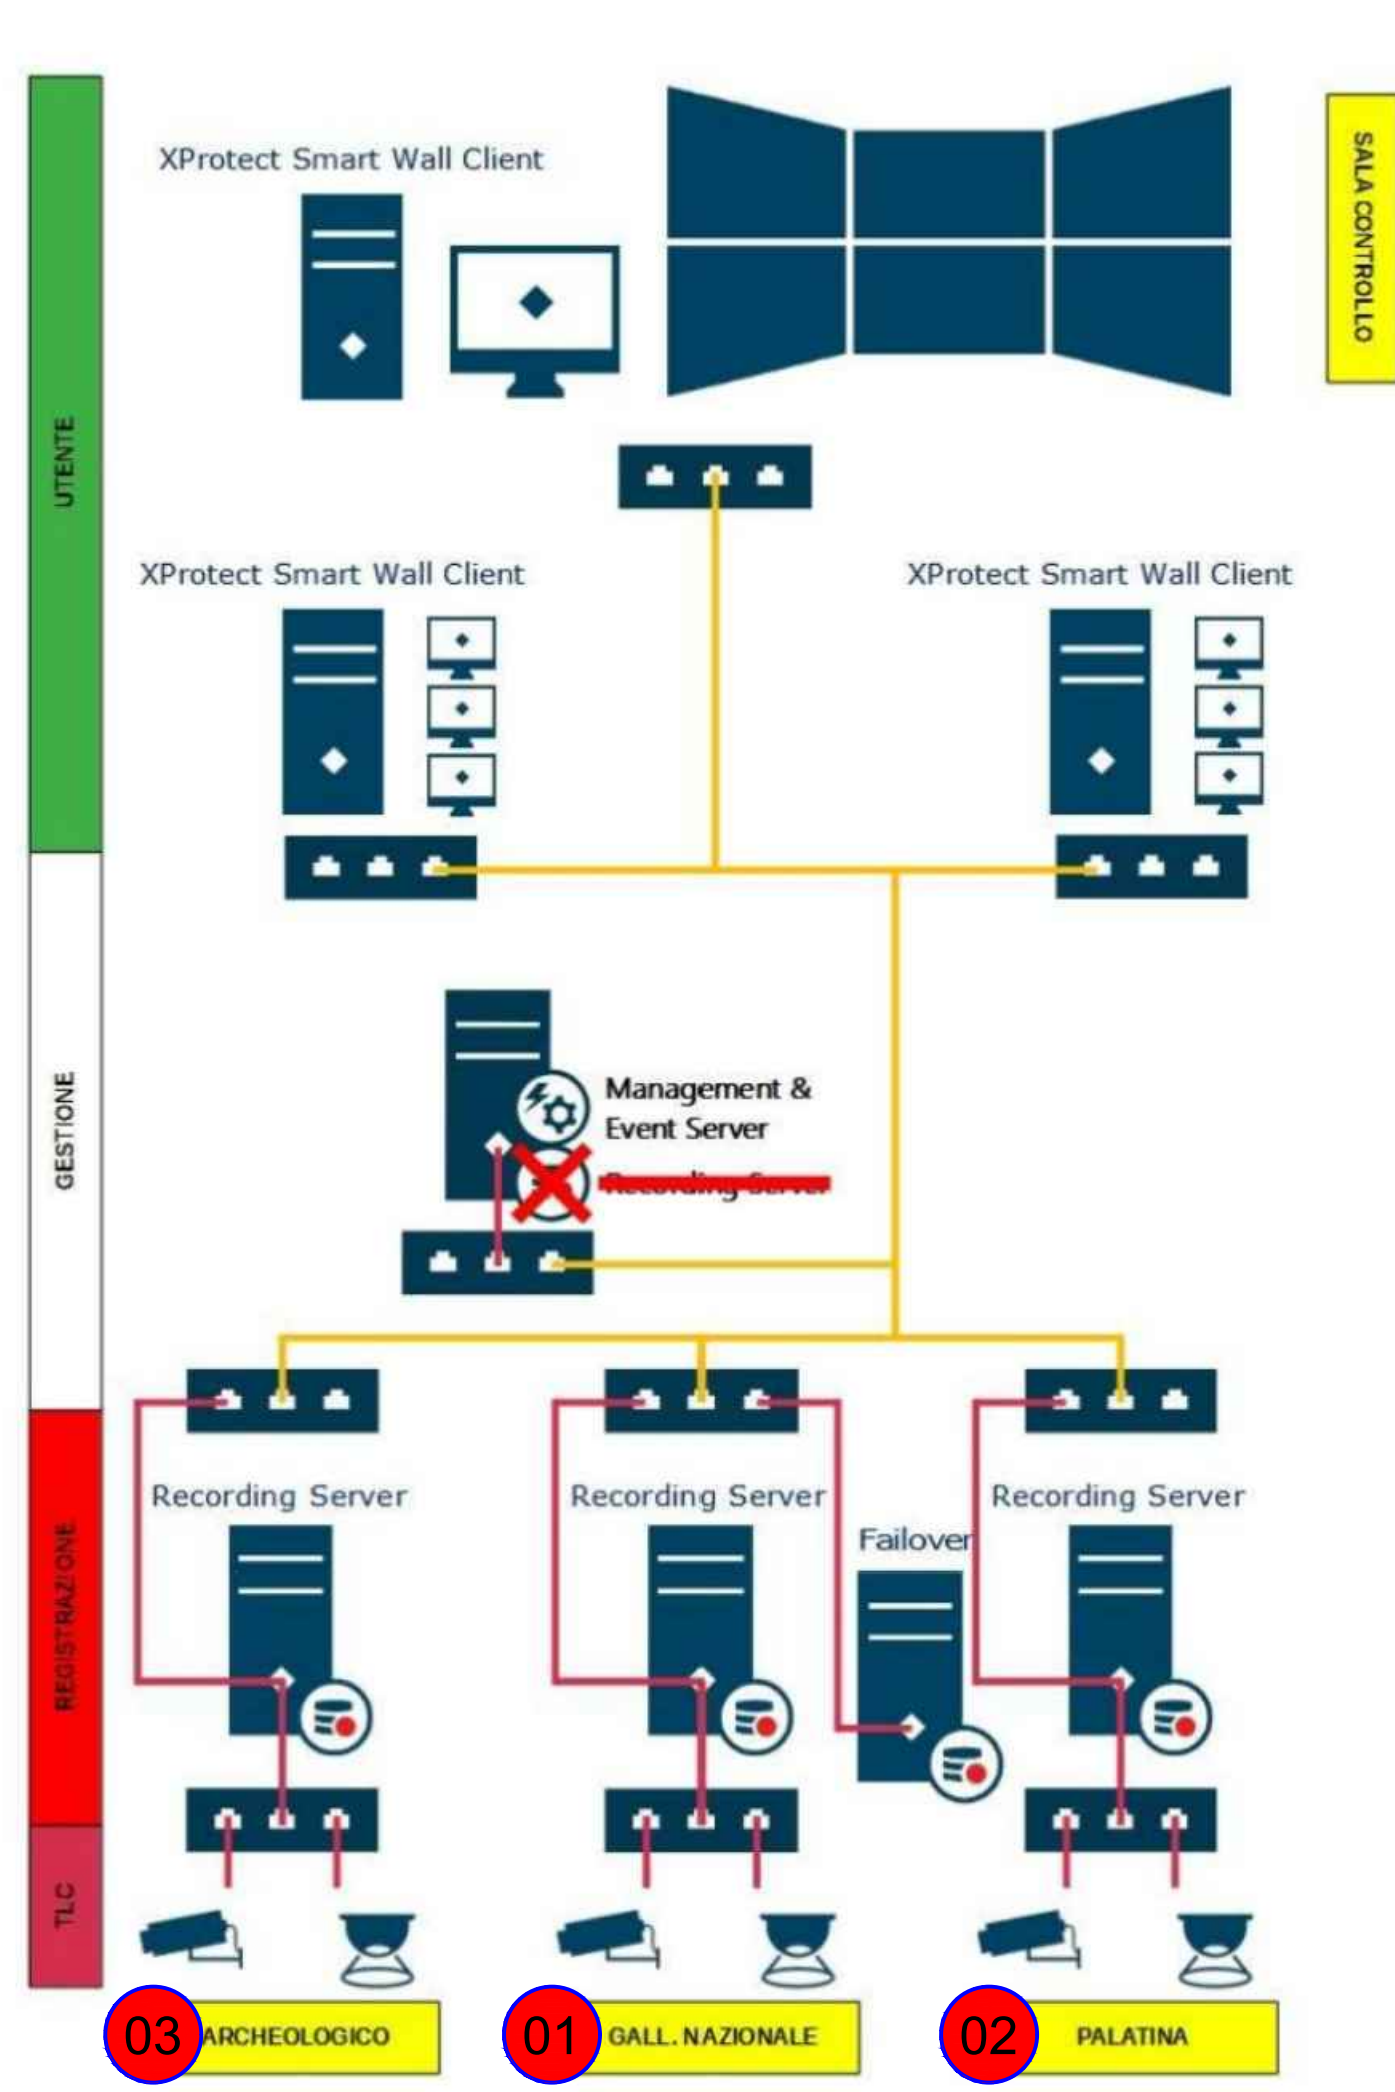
UTENTE

GESTIONE

REGISTRAZIONE

TLC

XProtect Smart Wall Client

SALA CONTROLLO

XProtect Smart Wall Client

XProtect Smart Wall Client

Management & Event Server

Recording Server

Recording Server

Recording Server

Failover

Recording Server

03 ARCHEOLOGICO

01 GALL. NAZIONALE

02 PALATINA